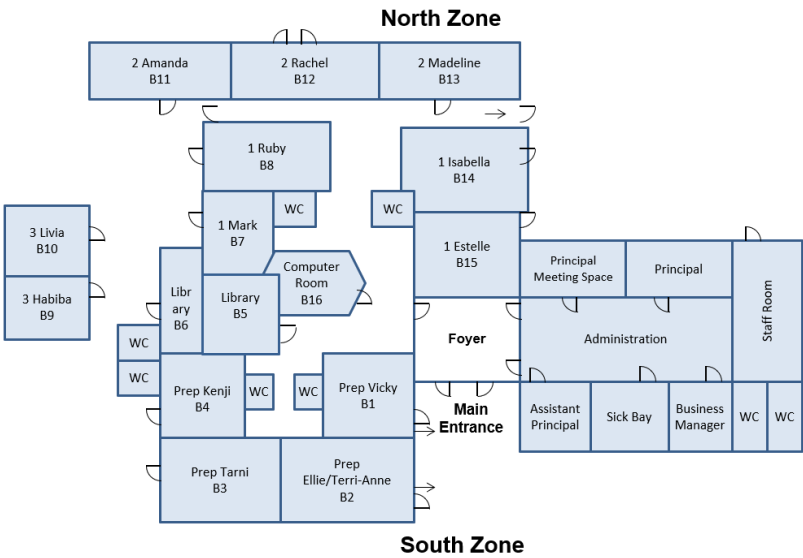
North Zone

2 Amanda
B11

2 Rachel
B12

2 Madeline
B13

1 Ruby
B8

1 Isabella
B14

WC

WC

1 Mark
B7

3 Livia
B10

1 Estelle
B15

Principal Meeting Space

Principal

Staff Room

Computer Room
B16

3 Habiba
B9

Library
B6

Library
B5

Foyer

Administration

WC

WC

Prep Kenji
B4

WC

WC

Prep Vicky
B1

Main Entrance

Assistant Principal

Sick Bay

Business Manager

WC

WC

Prep Tarni
B3

Prep
Ellie/Terri-Anne
B2

South Zone